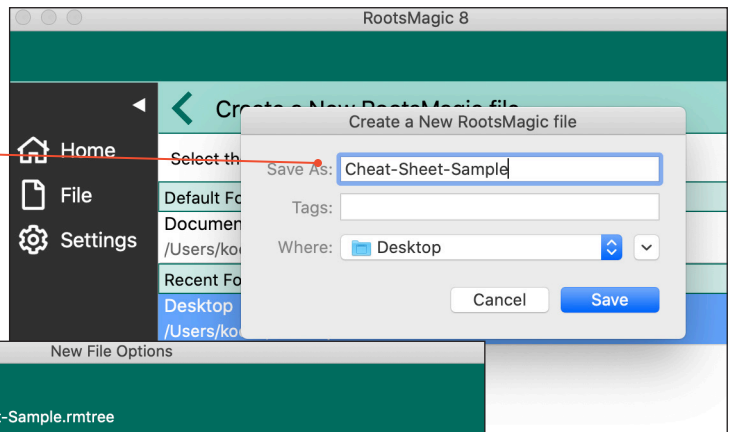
RootsMagic 8

Create a New RootsMagic file

Home

File

Settings

Select th

Default Fo

Documen

/Users/ko

Recent Fo

Desktop

/Users/ko

Create a New RootsMagic file

Save As: Cheat-Sheet-Sample

Tags:

Where: Desktop

Cancel

Save

New File Options

-Sample.rmtree